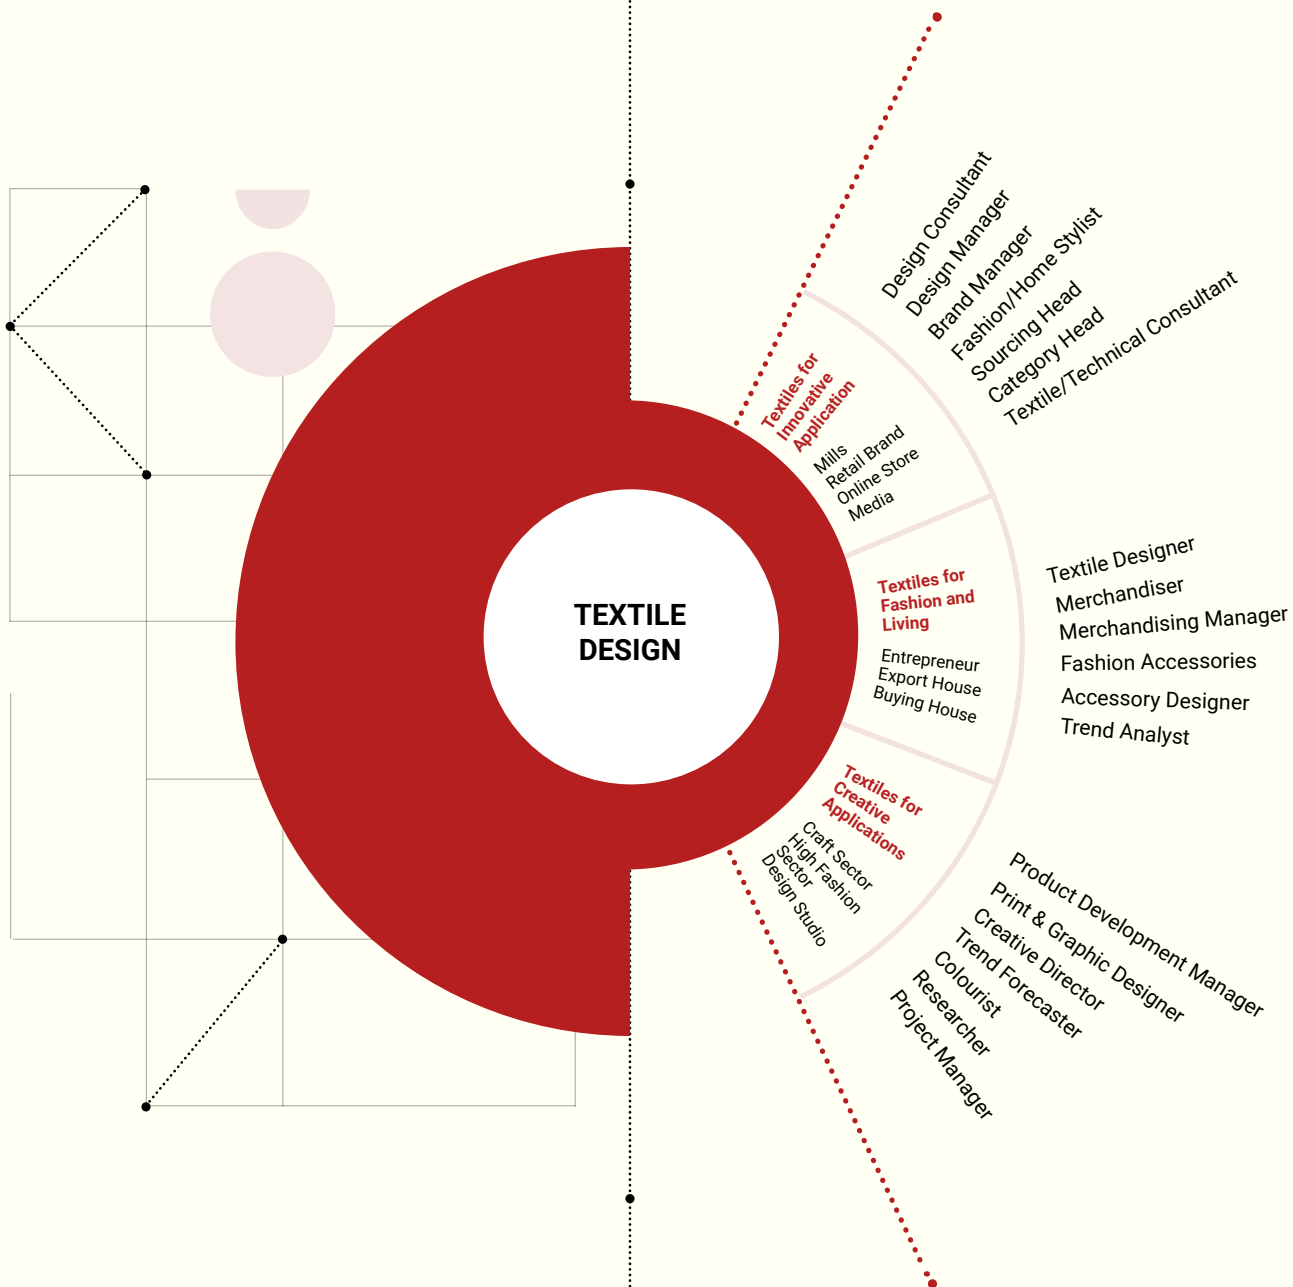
TEXTILE DESIGN

Textiles for Innovative Application

Mills
Retail Brand
Online Store
Media

Design Consultant
Design Manager
Brand Manager
Fashion/Home Stylist
Sourcing Head
Category Head
Textile/Technical Consultant

Textiles for Fashion and Living

Entrepreneur
Export House
Buying House

Textile Designer
Merchandiser
Merchandising Manager
Fashion Accessories
Accessory Designer
Trend Analyst

Textiles for Creative Applications

Craft Sector
High Fashion Sector
Design Studio

Product Development Manager
Print & Graphic Designer
Creative Director
Trend Forecaster
Colourist
Researcher
Project Manager